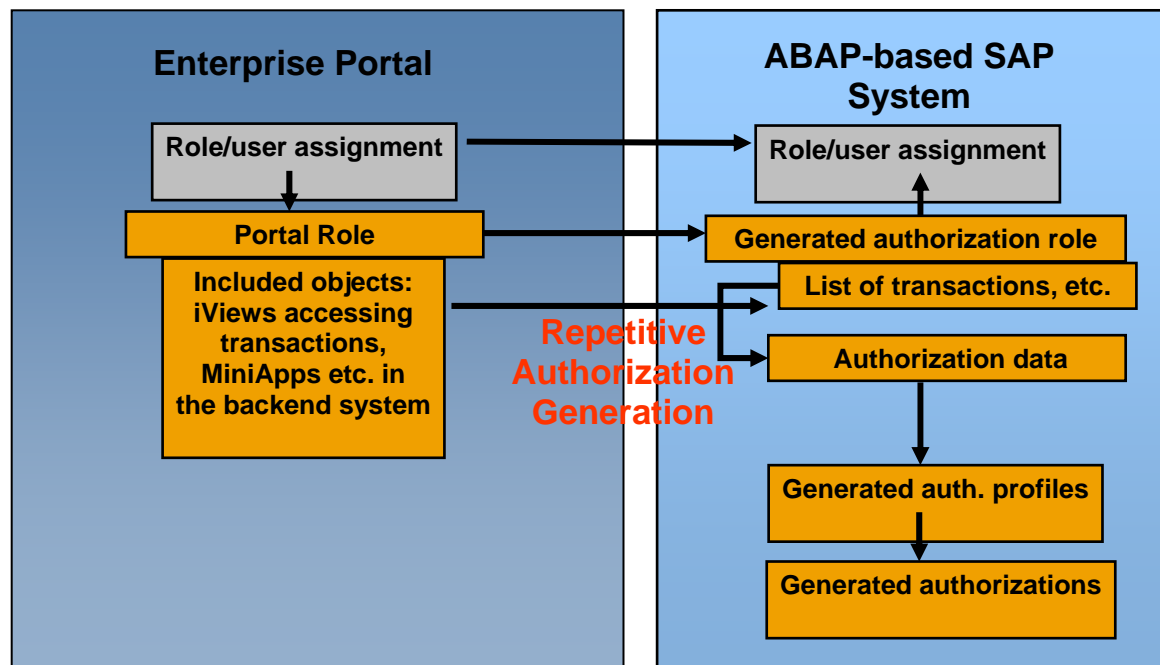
Enterprise Portal

Role/user assignment

Portal Role

Included objects: iViews accessing transactions, MiniApps etc. in the backend system

ABAP-based SAP System

Role/user assignment

Generated authorization role

List of transactions, etc.

Repetitive Authorization Generation

Authorization data

Generated auth. profiles

Generated authorizations